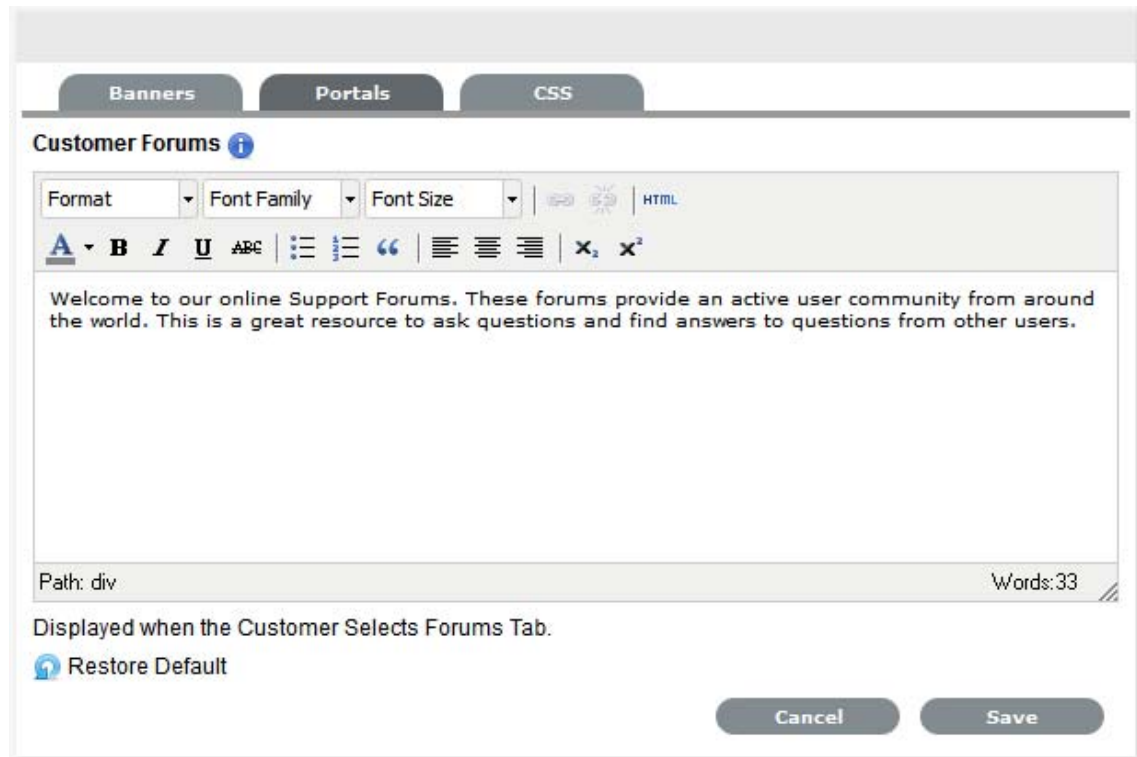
Banners
Portals
CSS

Customer Forums

Format
Font Family
Font Size
HTML

A B I U ABC

Welcome to our online Support Forums. These forums provide an active user community from around the world. This is a great resource to ask questions and find answers to questions from other users.

Path: div
Words:33

Displayed when the Customer Selects Forums Tab.

Restore Default

Cancel
Save